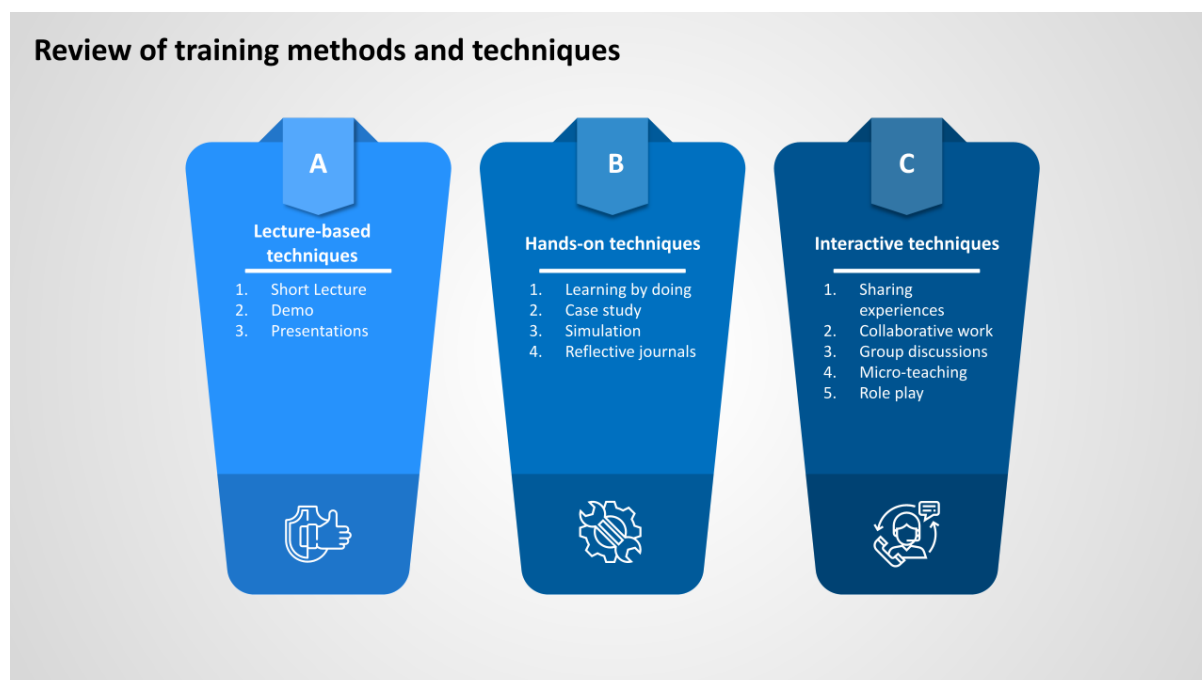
Review of training methods and techniques

A

Lecture-based techniques

1. Short Lecture
2. Demo
3. Presentations

B

Hands-on techniques

1. Learning by doing
2. Case study
3. Simulation
4. Reflective journals

C

Interactive techniques

1. Sharing experiences
2. Collaborative work
3. Group discussions
4. Micro-teaching
5. Role play